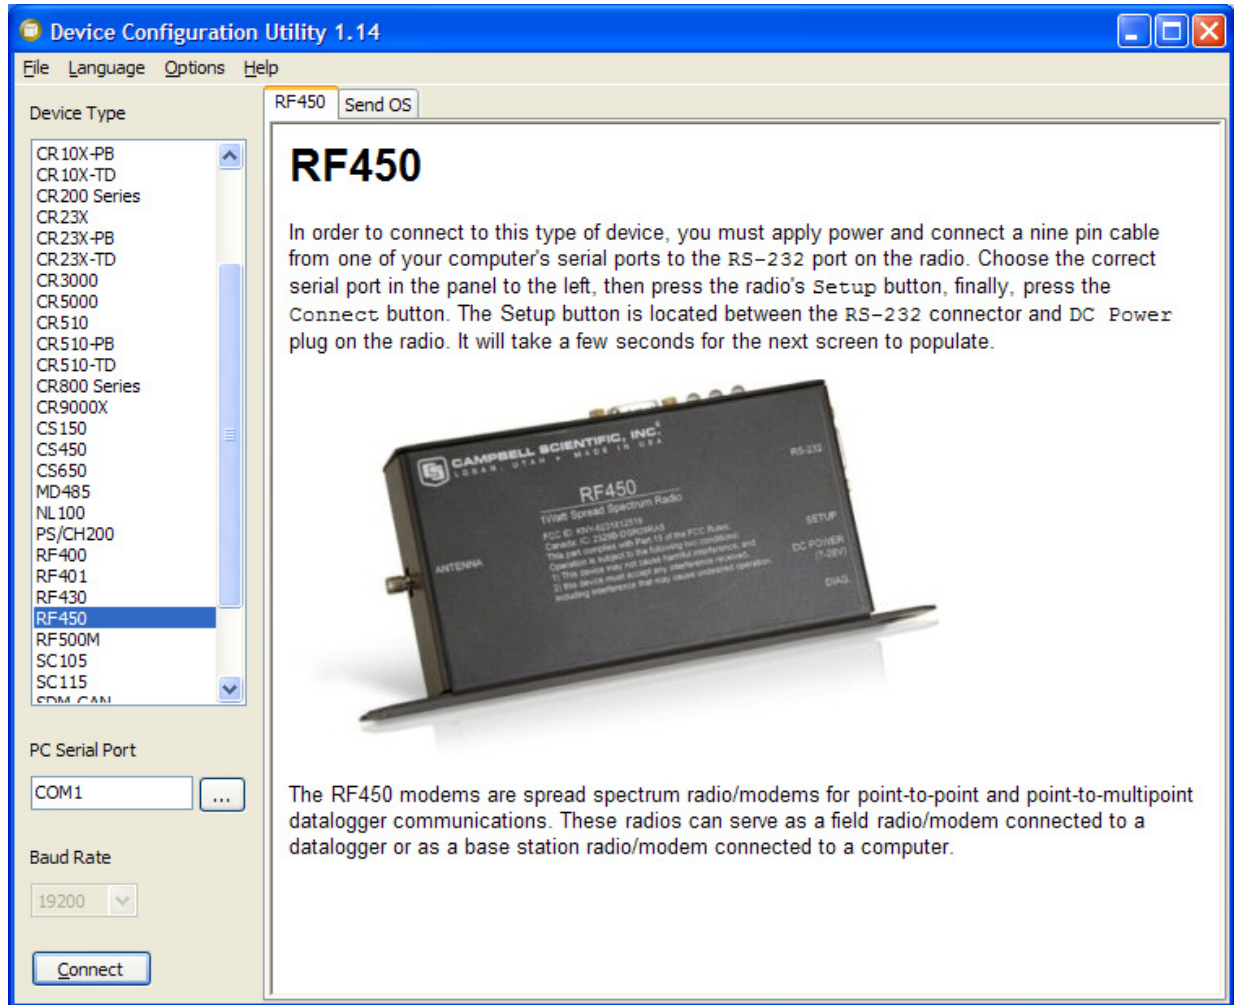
Device Configuration Utility 1.14

File Language Options Help

Device Type

CR10X-PB
CR10X-TD
CR200 Series
CR23X
CR23X-PB
CR23X-TD
CR3000
CR5000
CR510
CR510-PB
CR510-TD
CR800 Series
CR9000X
CS150
CS450
CS650
MD485
NL100
PS/CH200
RF400
RF401
RF430
RF450
RF500M
SC105
SC115
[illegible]

PC Serial Port

COM1

...

Baud Rate

19200

Connect

RF450 Send OS

RF450

In order to connect to this type of device, you must apply power and connect a nine pin cable from one of your computer's serial ports to the RS-232 port on the radio. Choose the correct serial port in the panel to the left, then press the radio's Setup button, finally, press the Connect button. The Setup button is located between the RS-232 connector and DC Power plug on the radio. It will take a few seconds for the next screen to populate.

CAMPBELL SCIENTIFIC, INC.
LOGAN, UTAH • MADE IN USA
RF450
1Watt Spread Spectrum Radio
FCC ID: KNY-6231812519
Canada: IC: 2329B-DGR09RAS
This part complies with Part 15 of the FCC Rules.
Operation is subject to the following two conditions:
1) This device may not cause harmful interference, and
2) this device must accept any interference received,
including interference that may cause undesired operation.
ANTENNA
RS-232
SETUP
DC POWER
(7-28V)
DIAG

The RF450 modems are spread spectrum radio/modems for point-to-point and point-to-multipoint datalogger communications. These radios can serve as a field radio/modem connected to a datalogger or as a base station radio/modem connected to a computer.